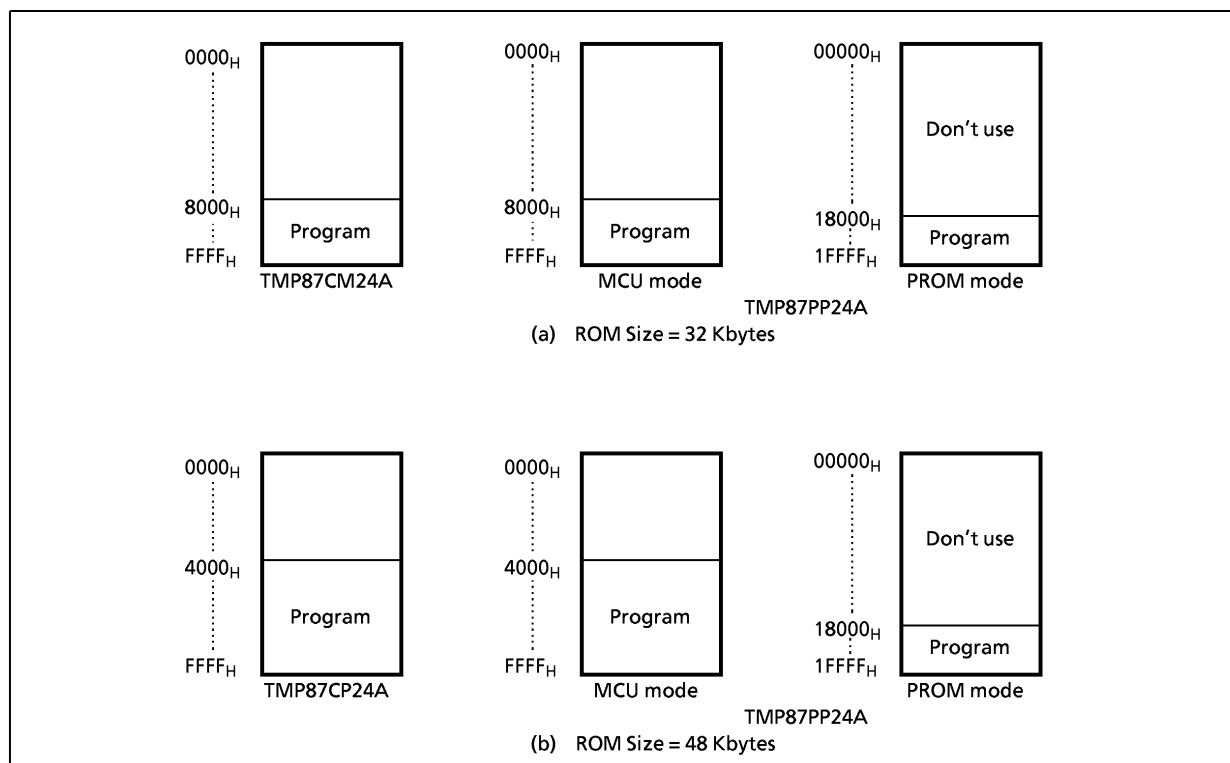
$0000_H$

$8000_H$

$FFFF_H$

Program

TMP87CM24A

$0000_H$

$8000_H$

$FFFF_H$

Program

MCU mode

$00000_H$

Don't use

$18000_H$

$1FFFF_H$

Program

PROM mode

TMP87PP24A

(a) ROM Size = 32 Kbytes

$0000_H$

$4000_H$

$FFFF_H$

Program

TMP87CP24A

$0000_H$

$4000_H$

$FFFF_H$

Program

MCU mode

$00000_H$

Don't use

$18000_H$

$1FFFF_H$

Program

PROM mode

TMP87PP24A

(b) ROM Size = 48 Kbytes